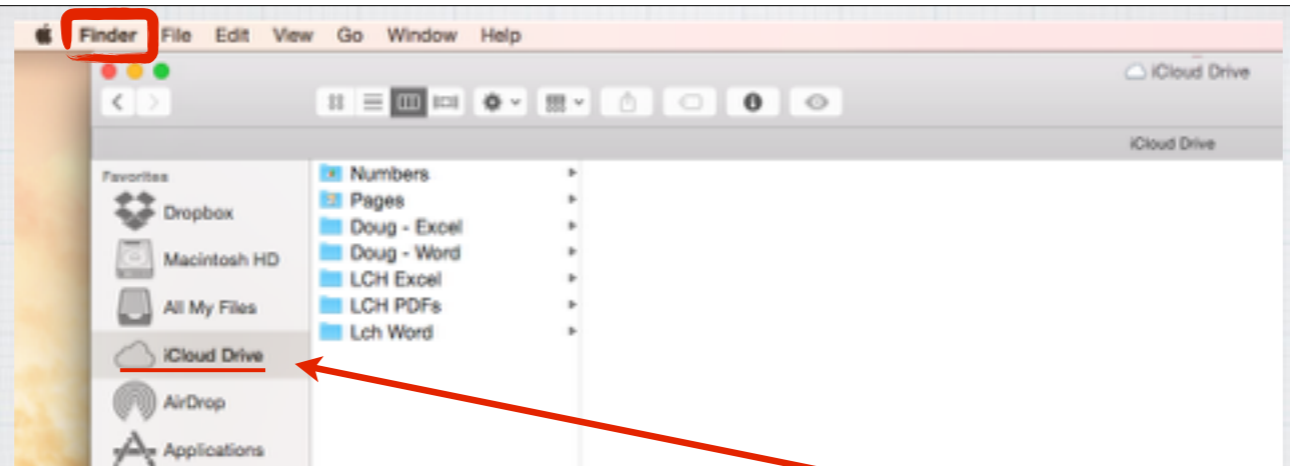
Finder File Edit View Go Window Help

iCloud Drive

iCloud Drive

Favorites
Dropbox
Macintosh HD
All My Files
iCloud Drive
AirDrop
Applications

Numbers
Pages
Doug - Excel
Doug - Word
LCH Excel
LCH PDFs
Lch Word